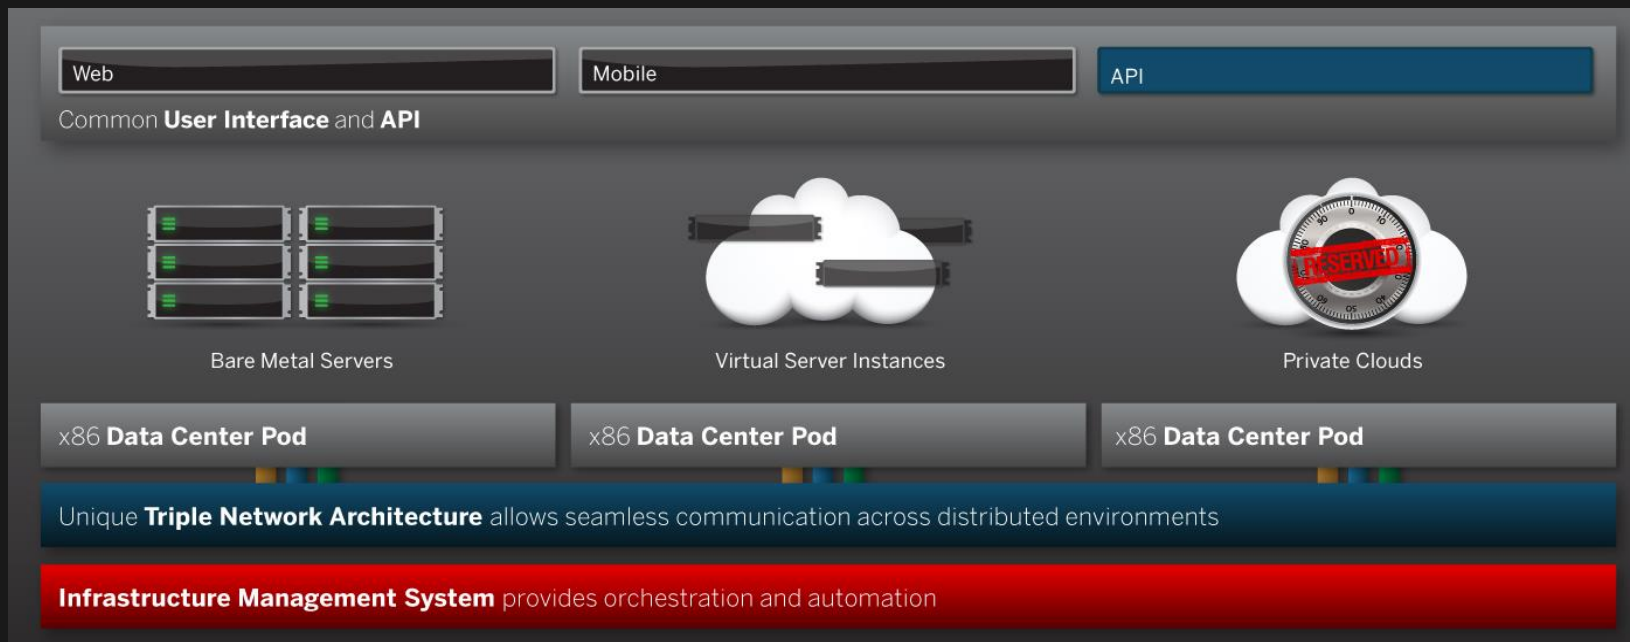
Web

Mobile

API

Common User Interface and API

RESERVED

Bare Metal Servers

Virtual Server Instances

Private Clouds

x86 Data Center Pod

x86 Data Center Pod

x86 Data Center Pod

Unique Triple Network Architecture allows seamless communication across distributed environments

Infrastructure Management System provides orchestration and automation